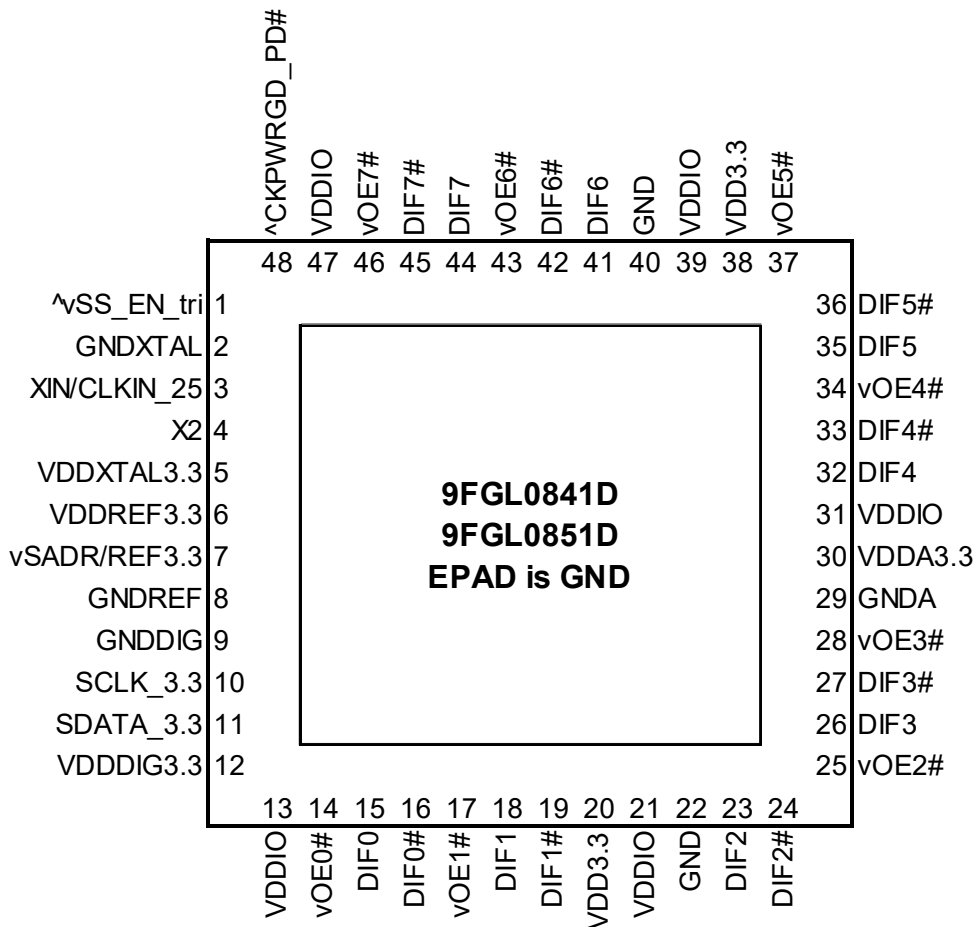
^CKPWRGD_PD#
VDDIO
vOE7#
DIF7#
DIF7
vOE6#
DIF6#
DIF6
GND
VDDIO
VDD3.3
vOE5#

48 47 46 45 44 43 42 41 40 39 38 37

^vSS_EN_tri 1
GNDXTAL 2
XIN/CLKIN_25 3
X2 4
VDDXTAL3.3 5
VDDREF3.3 6
vSADR/REF3.3 7
GNDREF 8
GNDDIG 9
SCLK_3.3 10
SDATA_3.3 11
VDDDIG3.3 12

9FGL0841D
9FGL0851D
EPAD is GND

36 DIF5#
35 DIF5
34 vOE4#
33 DIF4#
32 DIF4
31 VDDIO
30 VDDA3.3
29 GNDA
28 vOE3#
27 DIF3#
26 DIF3
25 vOE2#

13 14 15 16 17 18 19 20 21 22 23 24

VDDIO
vOE0#
DIF0
DIF0#
vOE1#
DIF1
DIF1#
VDD3.3
VDDIO
GND
DIF2
DIF2#